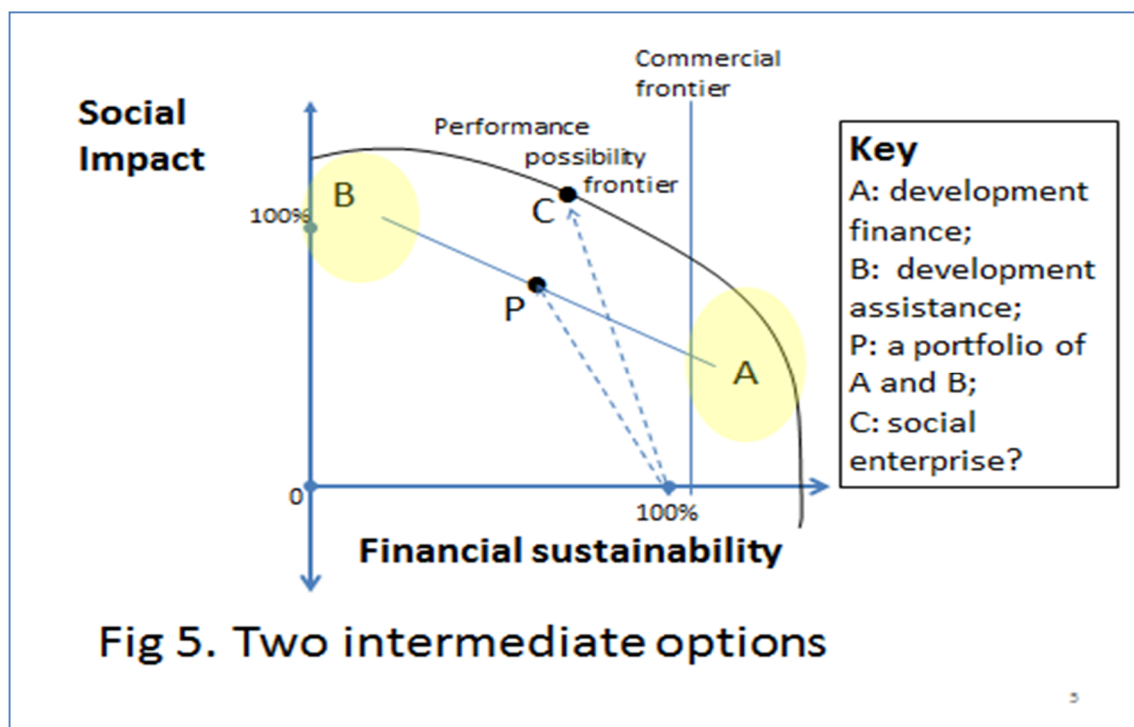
Social Impact

Commercial frontier

Performance possibility frontier

100%

B

C

P

A

0

100%

Financial sustainability

Key
A: development finance;
B: development assistance;
P: a portfolio of A and B;
C: social enterprise?

Fig 5. Two intermediate options

5